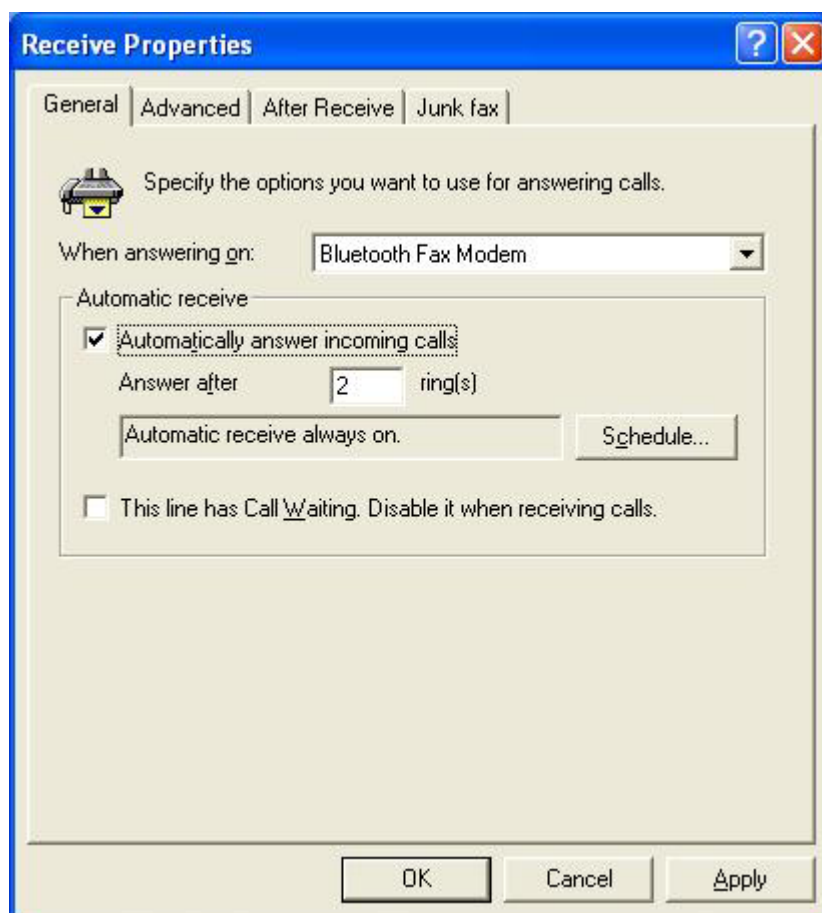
Receive Properties

General | Advanced | After Receive | Junk fax

Specify the options you want to use for answering calls.

When answering on: Bluetooth Fax Modem

Automatic receive

Automatically answer incoming calls

Answer after 2 ring(s)

Automatic receive always on.

Schedule...

This line has Call Waiting. Disable it when receiving calls.

OK Cancel Apply